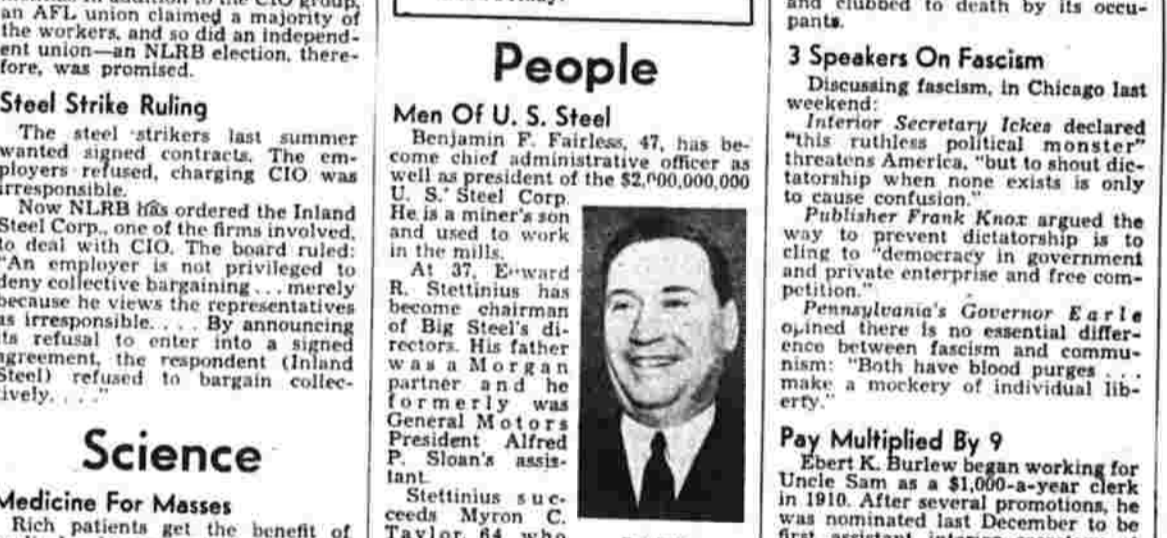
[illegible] in addition to the CIO group, an AFL union claimed a majority of the workers, and so did an independent union—an NLRB election, therefore, was promised.

Steel Strike Ruling
The steel strikers last summer wanted signed contracts. The employers refused, charging CIO was irresponsible.
Now NLRB has ordered the Inland Steel Corp., one of the firms involved, to deal with CIO. The board ruled: "An employer is not privileged to deny collective bargaining . . . merely because he views the representatives as irresponsible. . . . By announcing its refusal to enter into a signed agreement, the respondent (Inland Steel) refused to bargain collectively. . . ."

Science

Medicine For Masses
Rich patients get the benefit of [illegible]

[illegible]

People

Men Of U. S. Steel
Benjamin F. Fairless, 47, has become chief administrative officer as well as president of the $2,000,000,000 U. S. Steel Corp. He is a miner's son and used to work in the mills.
At 37, Edward R. Stettinius has become chairman of Big Steel's directors. His father was a Morgan partner and he formerly was General Motors President Alfred P. Sloan's assistant.
Stettinius succeeds Myron C. Taylor, 64, who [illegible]

and clubbed to death by its occupants.

3 Speakers On Fascism
Discussing fascism, in Chicago last weekend:
Interior Secretary Ickes declared "this ruthless political monster" threatens America, "but to shout dictatorship when none exists is only to cause confusion."
Publisher Frank Knox argued the way to prevent dictatorship is to cling to "democracy in government and private enterprise and free competition."
Pennsylvania's Governor Earle opined there is no essential difference between fascism and communism: "Both have blood purges . . . make a mockery of individual liberty."

Pay Multiplied By 9
Ebert K. Burlew began working for Uncle Sam as a $1,000-a-year clerk in 1910. After several promotions, he was nominated last December to be first assistant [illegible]